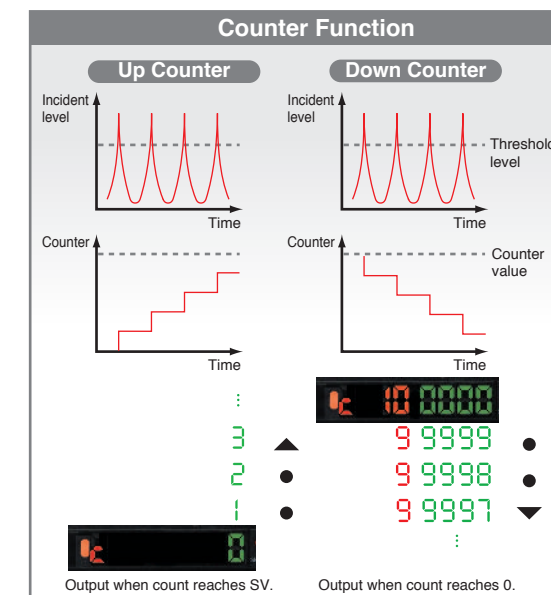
Counter Function

Up Counter

Incident level

Time

Counter

Time

⋮

3

2

1

0

Output when count reaches SV.

Down Counter

Incident level

Threshold level

Time

Counter

Counter value

Time

10 0000

9 9999

9 9998

9 9997

⋮

Output when count reaches 0.